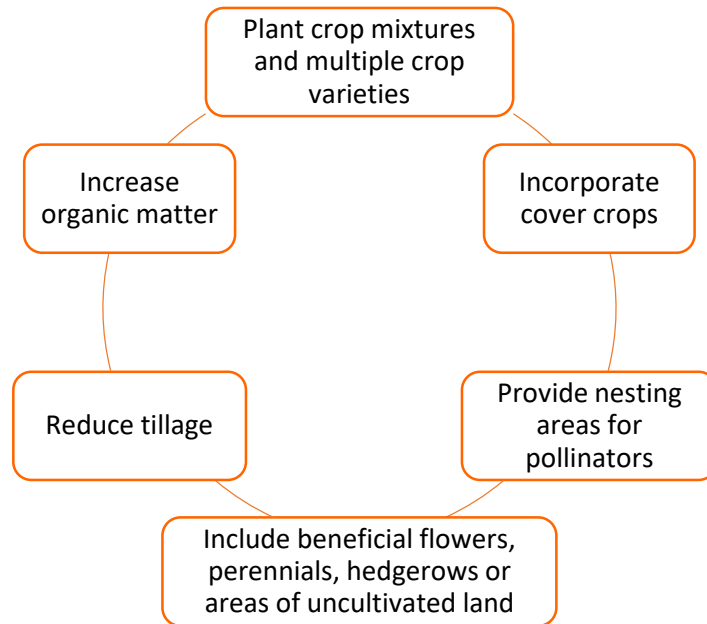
Plant crop mixtures and multiple crop varieties

Incorporate cover crops

Provide nesting areas for pollinators

Include beneficial flowers, perennials, hedgerows or areas of uncultivated land

Reduce tillage

Increase organic matter